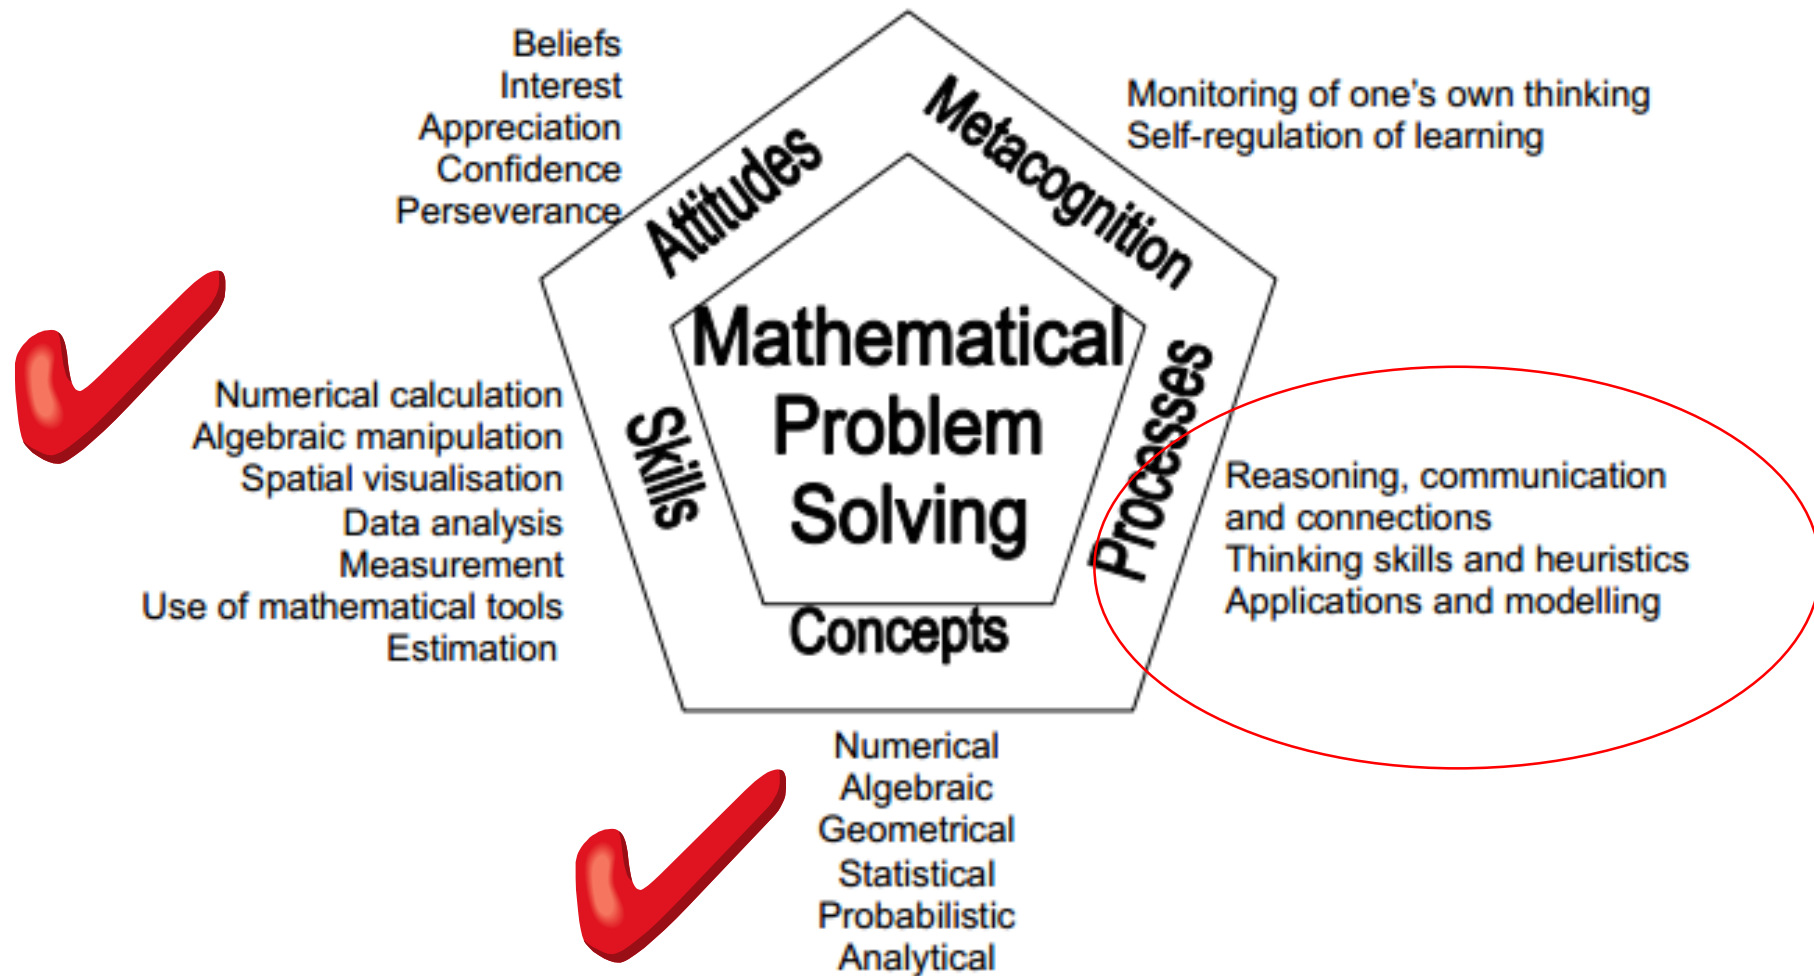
Beliefs
Interest
Appreciation
Confidence
Perseverance

Attitudes

Metacognition

Monitoring of one's own thinking
Self-regulation of learning

Mathematical Problem Solving

Skills

Processes

Numerical calculation
Algebraic manipulation
Spatial visualisation
Data analysis
Measurement
Use of mathematical tools
Estimation

Reasoning, communication and connections
Thinking skills and heuristics
Applications and modelling

Concepts

Numerical
Algebraic
Geometrical
Statistical
Probabilistic
Analytical